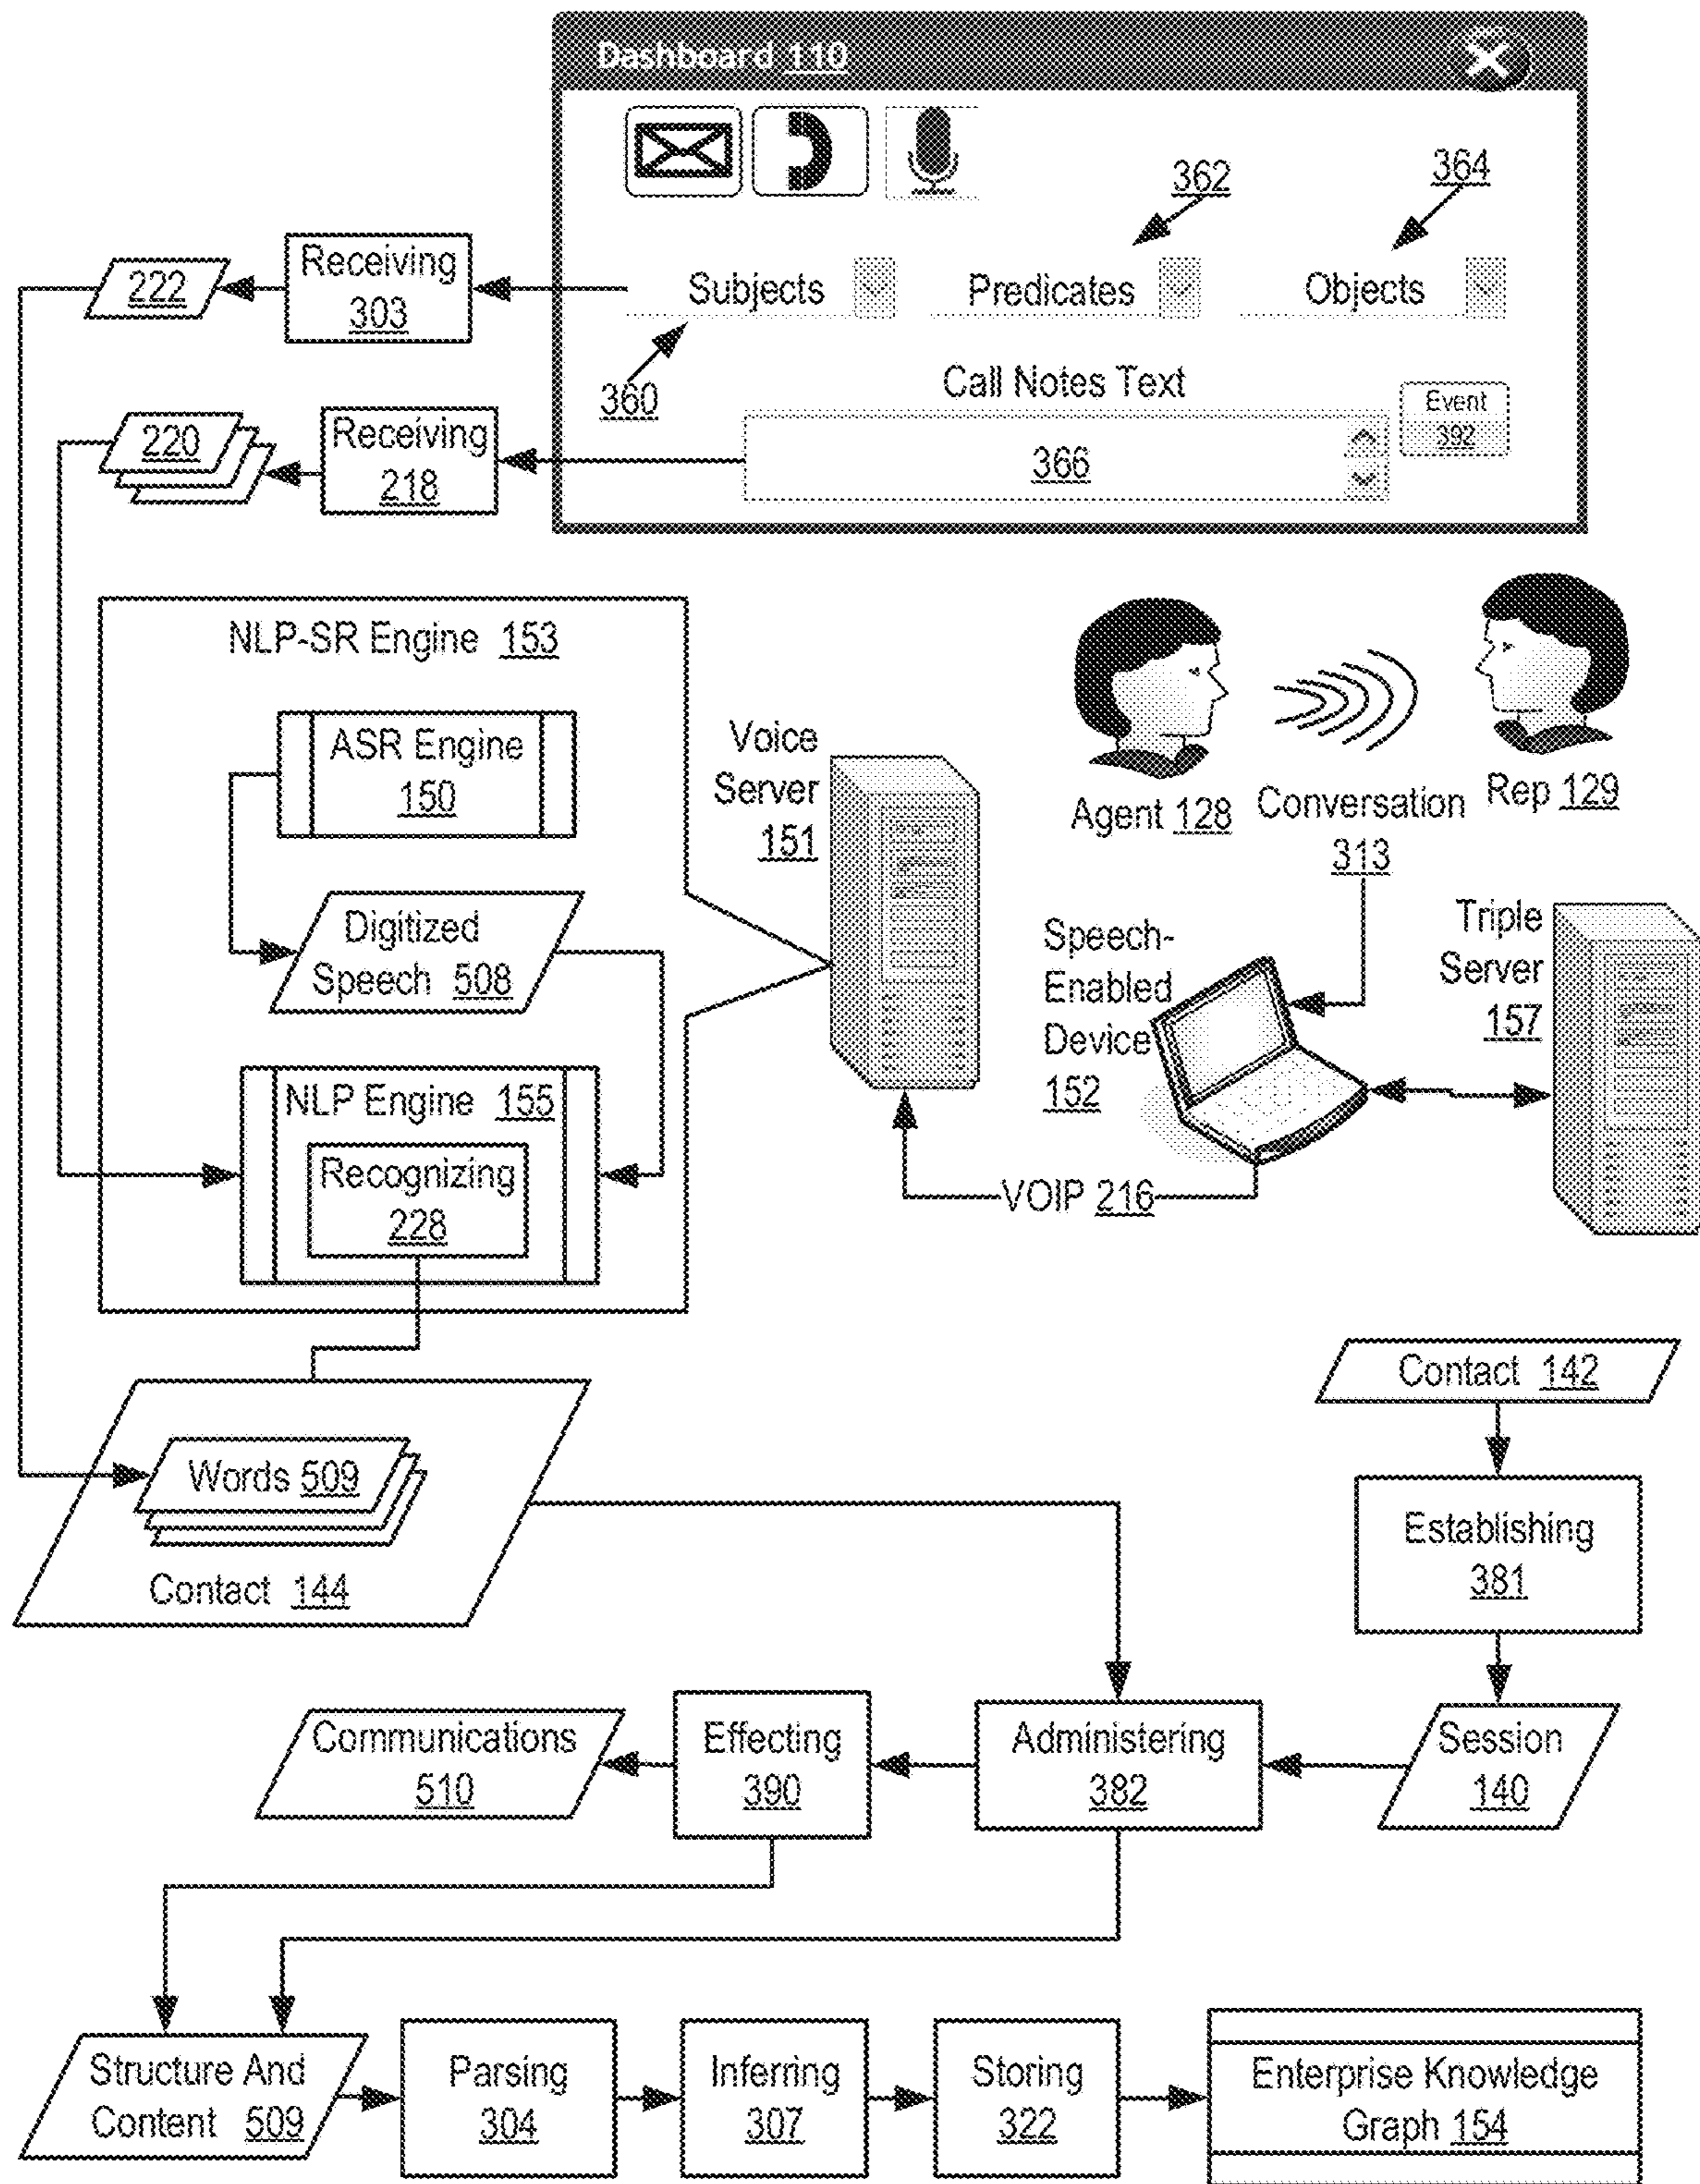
Dashboard 110

362

364

Receiving 303

222

Subjects

Predicates

Objects

360

Call Notes Text

Event 392

220

Receiving 218

366

NLP-SR Engine 153

ASR Engine 150

Digitized Speech 508

NLP Engine 155

Recognizing 228

Voice Server 151

Agent 128

Conversation 313

Rep 129

Speech-Enabled Device 152

Triple Server 157

VOIP 216

Words 509

Contact 144

Contact 142

Establishing 381

Communications 510

Effecting 390

Administering 382

Session 140

Structure And Content 509

Parsing 304

Inferring 307

Storing 322

Enterprise Knowledge Graph 154